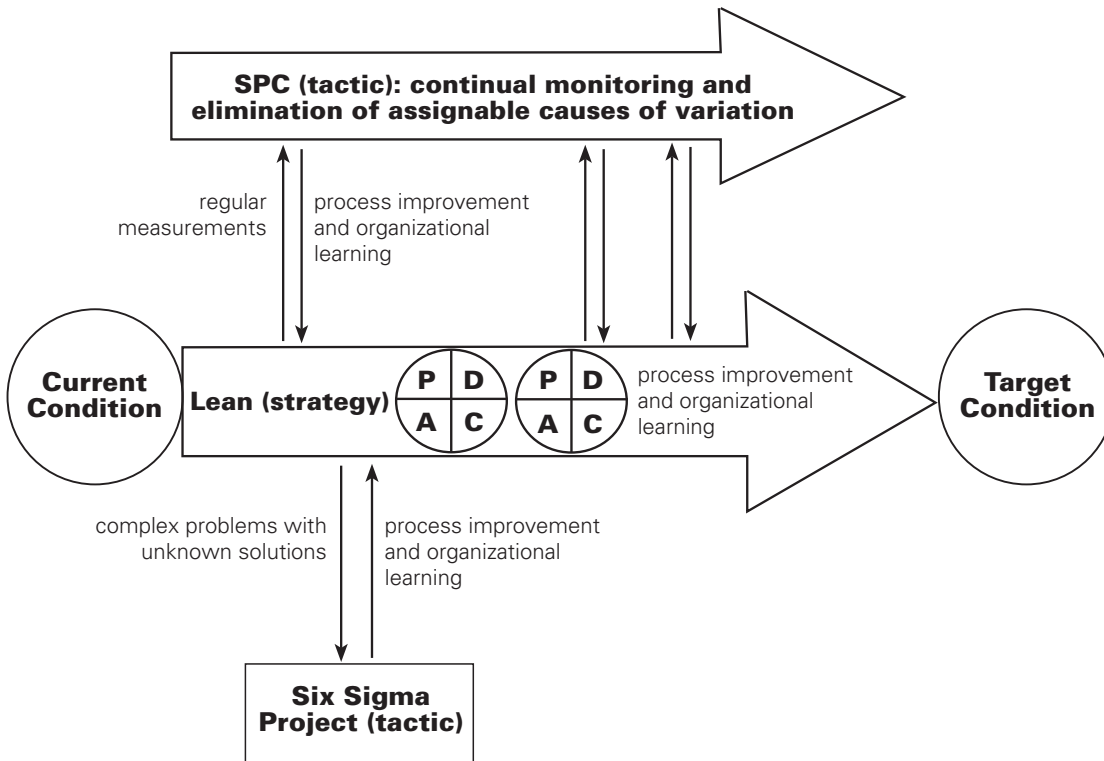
SPC (tactic): continual monitoring and elimination of assignable causes of variation

regular measurements

process improvement and organizational learning

Current Condition

Lean (strategy)

P D
A C

P D
A C

process improvement and organizational learning

Target Condition

complex problems with unknown solutions

process improvement and organizational learning

Six Sigma Project (tactic)